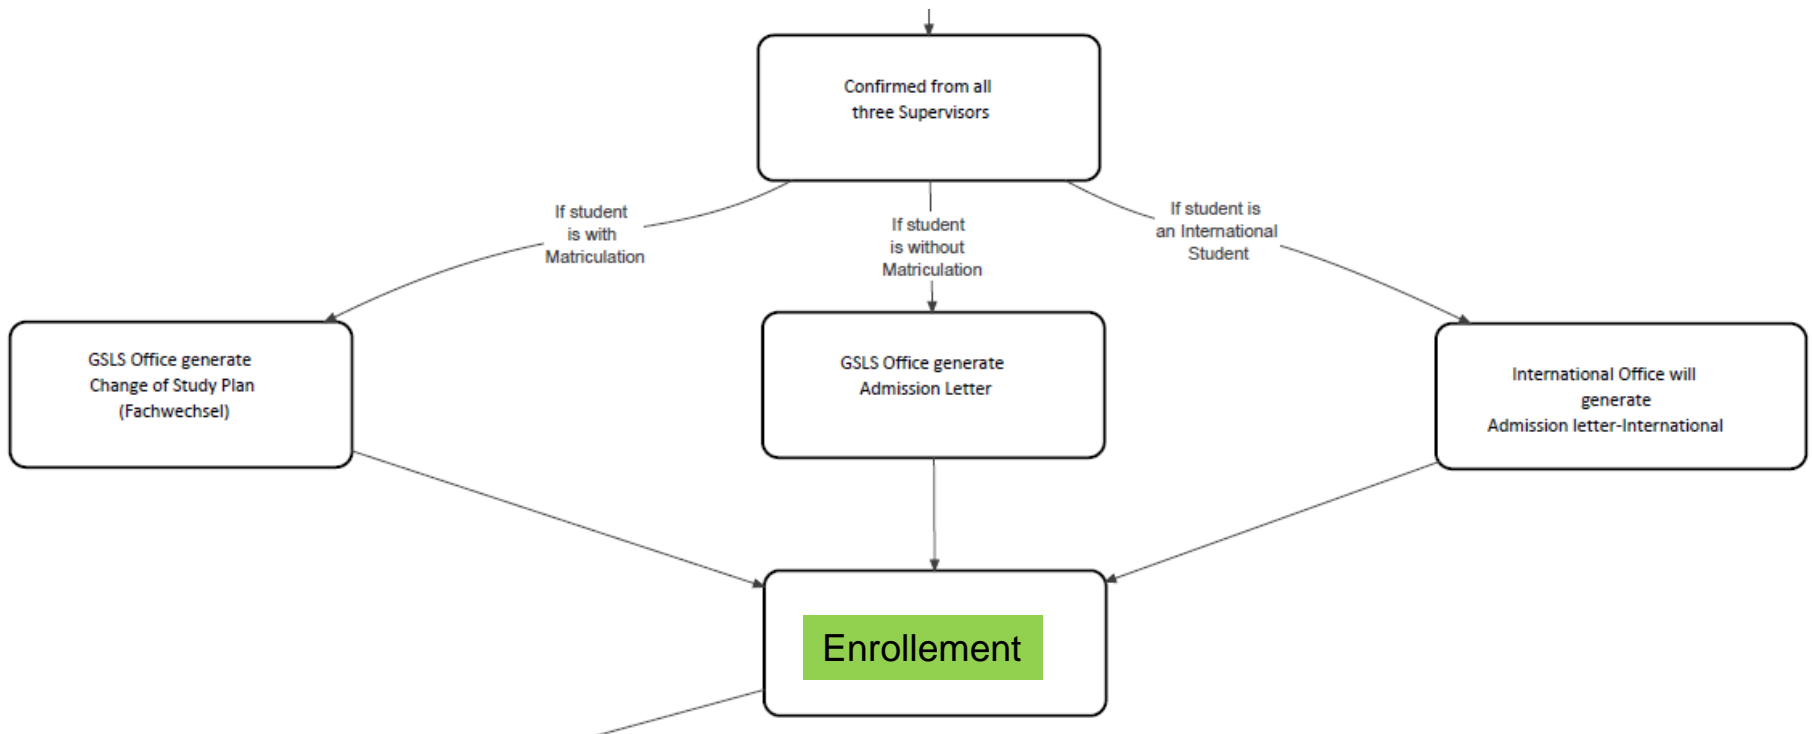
Confirmed from all three Supervisors

If student is with Matriculation

If student is without Matriculation

If student is an International Student

GSLS Office generate Change of Study Plan (Fachwechsel)

GSLS Office generate Admission Letter

International Office will generate Admission letter-International

Enrollement